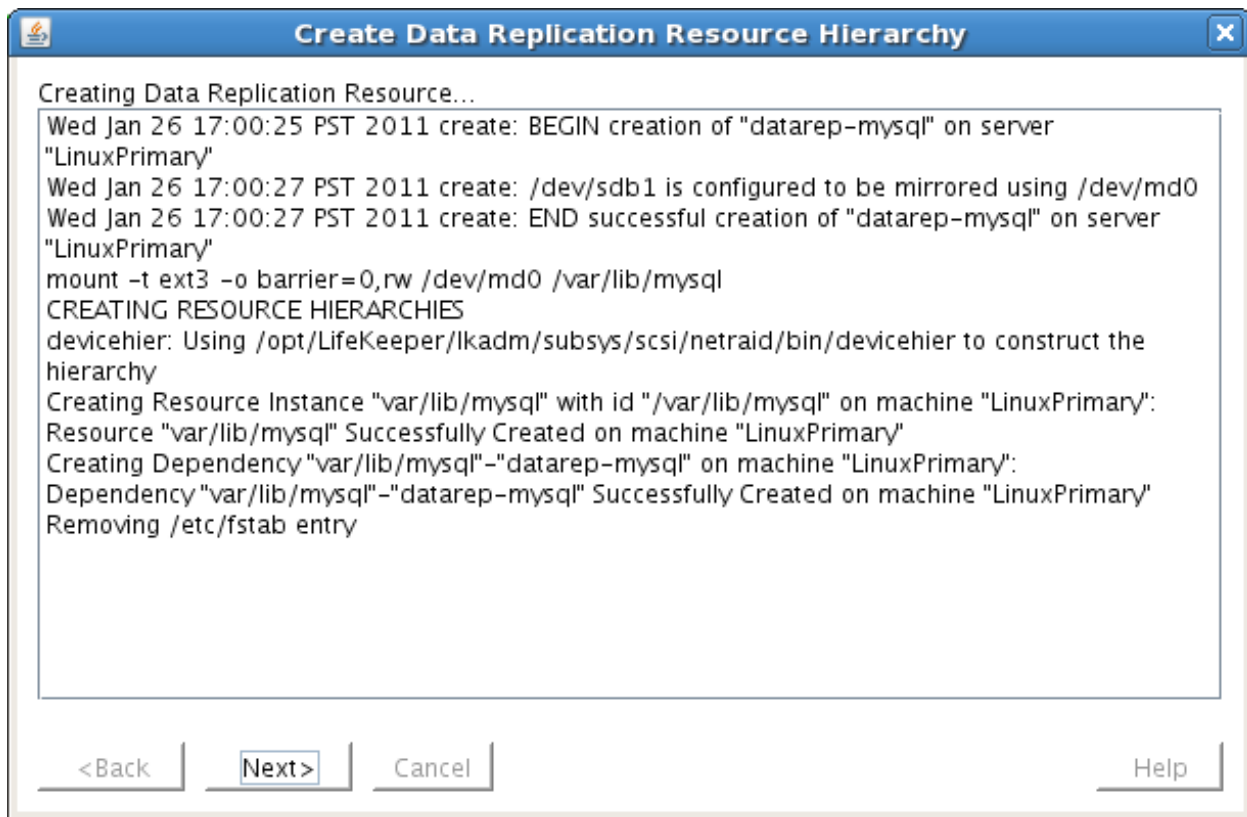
Create Data Replication Resource Hierarchy

Creating Data Replication Resource...

Wed Jan 26 17:00:25 PST 2011 create: BEGIN creation of "datarep-mysql" on server "LinuxPrimary"
Wed Jan 26 17:00:27 PST 2011 create: /dev/sdb1 is configured to be mirrored using /dev/md0
Wed Jan 26 17:00:27 PST 2011 create: END successful creation of "datarep-mysql" on server "LinuxPrimary"
mount -t ext3 -o barrier=0,rw /dev/md0 /var/lib/mysql
CREATING RESOURCE HIERARCHIES
devicehier: Using /opt/LifeKeeper/lkadm/subsys/scsi/netraid/bin/devicehier to construct the hierarchy
Creating Resource Instance "var/lib/mysql" with id "/var/lib/mysql" on machine "LinuxPrimary":
Resource "var/lib/mysql" Successfully Created on machine "LinuxPrimary"
Creating Dependency "var/lib/mysql"-"datarep-mysql" on machine "LinuxPrimary":
Dependency "var/lib/mysql"-"datarep-mysql" Successfully Created on machine "LinuxPrimary"
Removing /etc/fstab entry

<Back Next> Cancel Help